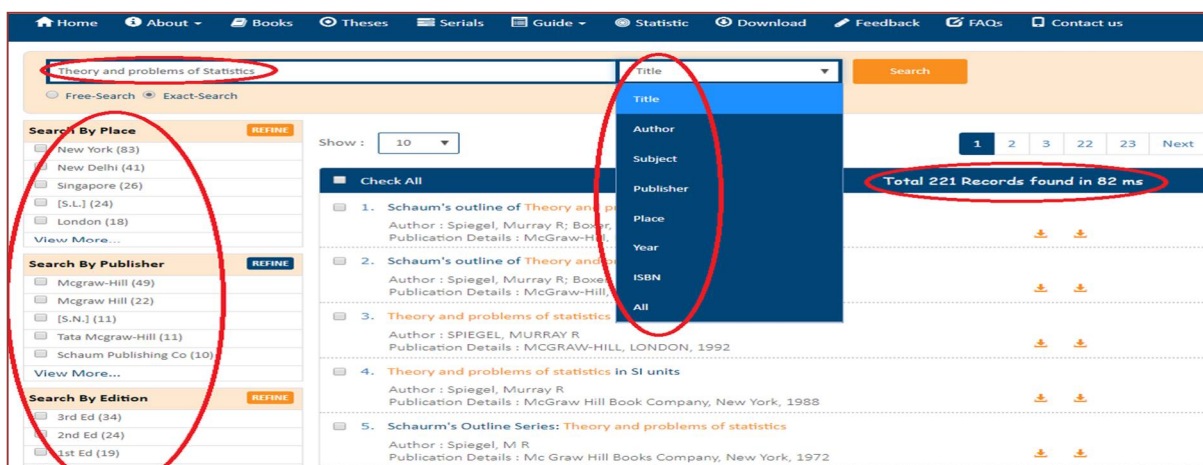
Home About Books Theses Serials Guide Statistic Download Feedback FAQs Contact us

Theory and problems of Statistics

Title

Search

Free-Search Exact-Search

Title
Author
Subject
Publisher
Place
Year
ISBN
All

Search By Place REFINE
New York (83)
New Delhi (41)
Singapore (26)
[S.L.] (24)
London (18)
View More...

Search By Publisher REFINE
Mcgraw-Hill (49)
Mcgraw Hill (22)
[S.N.] (11)
Tata Mcgraw-Hill (11)
Schaum Publishing Co (10)
View More...

Search By Edition REFINE
3rd Ed (34)
2nd Ed (24)
1st Ed (19)

Show : 10

1 2 3 22 23 Next

Check All

Total 221 Records found in 82 ms

1. Schaum's outline of Theory and pr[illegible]
Author : Spiegel, Murray R; Boxer, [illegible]
Publication Details : McGraw-Hill, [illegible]

2. Schaum's outline of Theory and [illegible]
Author : Spiegel, Murray R; Boxe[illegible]
Publication Details : McGraw-Hill, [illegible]

3. Theory and problems of statistics
Author : SPIEGEL, MURRAY R
Publication Details : MCGRAW-HILL, LONDON, 1992

4. Theory and problems of statistics in SI units
Author : Spiegel, Murray R
Publication Details : McGraw Hill Book Company, New York, 1988

5. Schaurm's Outline Series: Theory and problems of statistics
Author : Spiegel, M R
Publication Details : Mc Graw Hill Books Company, New York, 1972